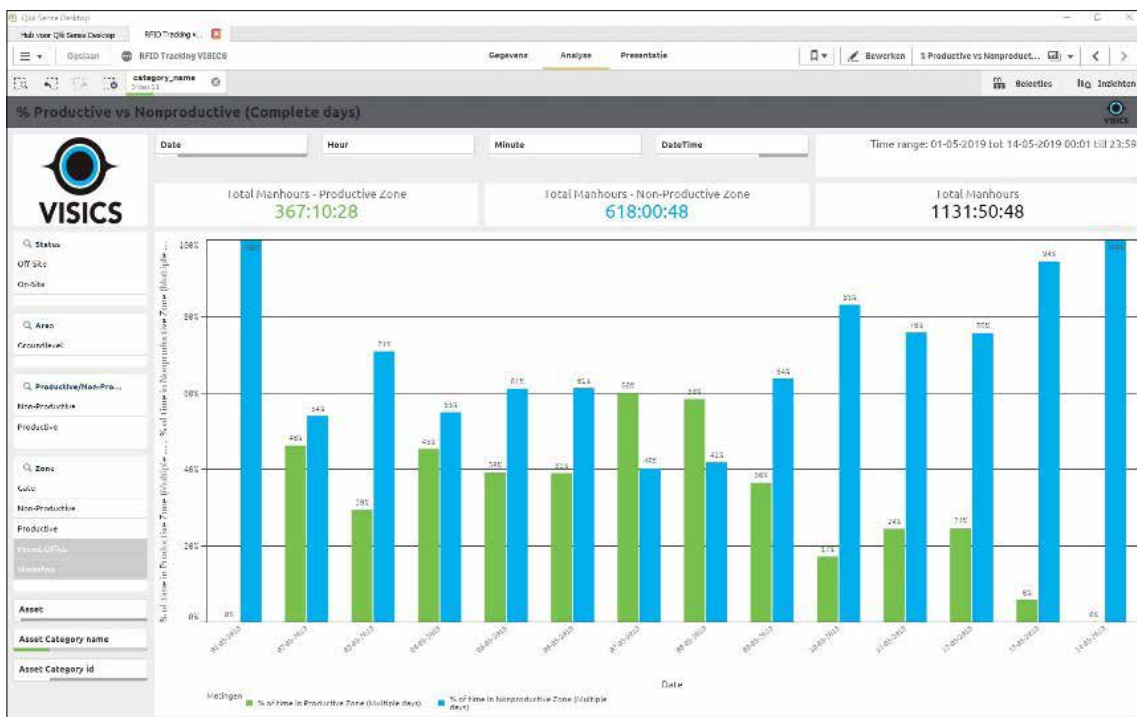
Qlik Sense Desktop

Hub voor Qlik Sense Desktop | RFID Tracking V...

Opslaan | RFID Tracking VISICS | Gegevens | Analyse | Presentatie | Bewerken | % Productive vs Nonproduct...

category_name

Selecties | Inzichten

% Productive vs Nonproductive (Complete days)

VISICS

VISICS

Date | Hour | Minute | DateTime

Time range: 01-05-2019 tot 14-05-2019 00:01 till 23:59

Total Manhours - Productive Zone
367:10:28

Total Manhours - Non-Productive Zone
618:00:48

Total Manhours
1131:50:48

Status
Off Site
On-Site

Area
Groundlevel

Productive/Non-Pro...
Non-Productive
Productive

Zone
Gate
Non-Productive
Productive
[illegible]
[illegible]

Asset

Asset Category name

Asset Category id

% of time in Productive Zone (Multiple ... % of time in Nonproductive Zone (Multiple ...

100%
80%
60%
40%
20%
0%

0% 100% 46% 54% 29% 71% 45% 55% 39% 61% 39% 61% 60% 40% 59% 41% 36% 64% 17% 83% 24% 76% 24% 76% 6% 94% 0% 100%

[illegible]

Date

Metingen | % of time in Productive Zone (Multiple days) | % of time in Nonproductive Zone (Multiple days)